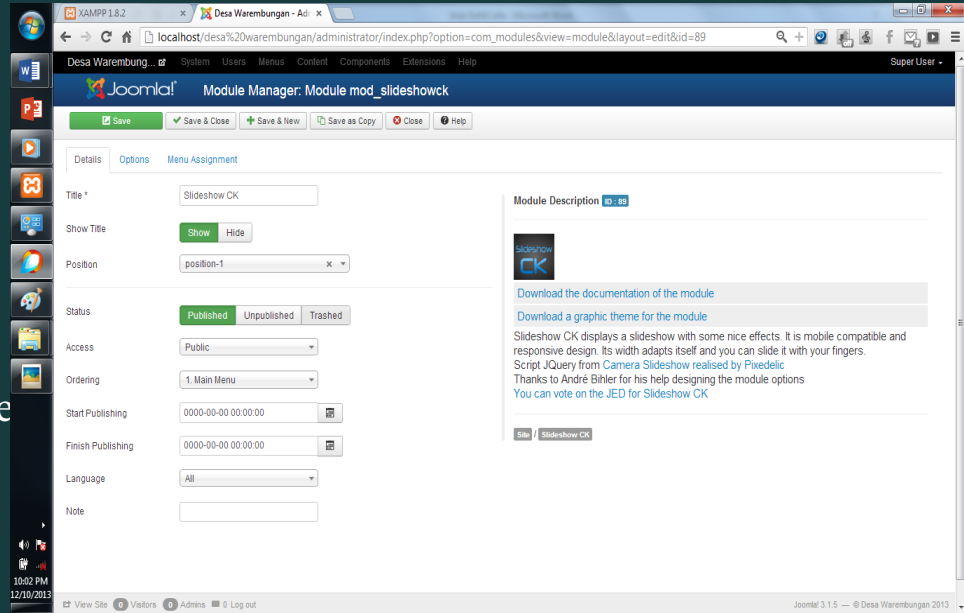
XAMPP 1.8.2 ×
Desa Warembungan - Adr ×

localhost/desa%20warembungan/administrator/index.php?option=com_modules&view=module&layout=edit&id=89

Desa Warembung... System Users Menus Content Components Extensions Help Super User

Joomla!
Module Manager: Module mod_slideshowck

Save
Save & Close
Save & New
Save as Copy
Close
Help

Details Options Menu Assignment

Title * Slideshow CK

Show Title Show Hide

Position position-1

Status Published Unpublished Trashed

Access Public

Ordering 1. Main Menu

Start Publishing 0000-00-00 00:00:00

Finish Publishing 0000-00-00 00:00:00

Language All

Note

Module Description ID : 89

Slideshow CK

Download the documentation of the module

Download a graphic theme for the module

Slideshow CK displays a slideshow with some nice effects. It is mobile compatible and responsive design. Its width adapts itself and you can slide it with your fingers.
Script JQuery from Camera Slideshow realised by Pixedelic
Thanks to André Bihler for his help designing the module options
You can vote on the JED for Slideshow CK

Site / Slideshow CK

View Site 0 Visitors 0 Admins 0 Log out

Joomla! 3.1.5 — © Desa Warembungan 2013

10:02 PM
12/10/2013